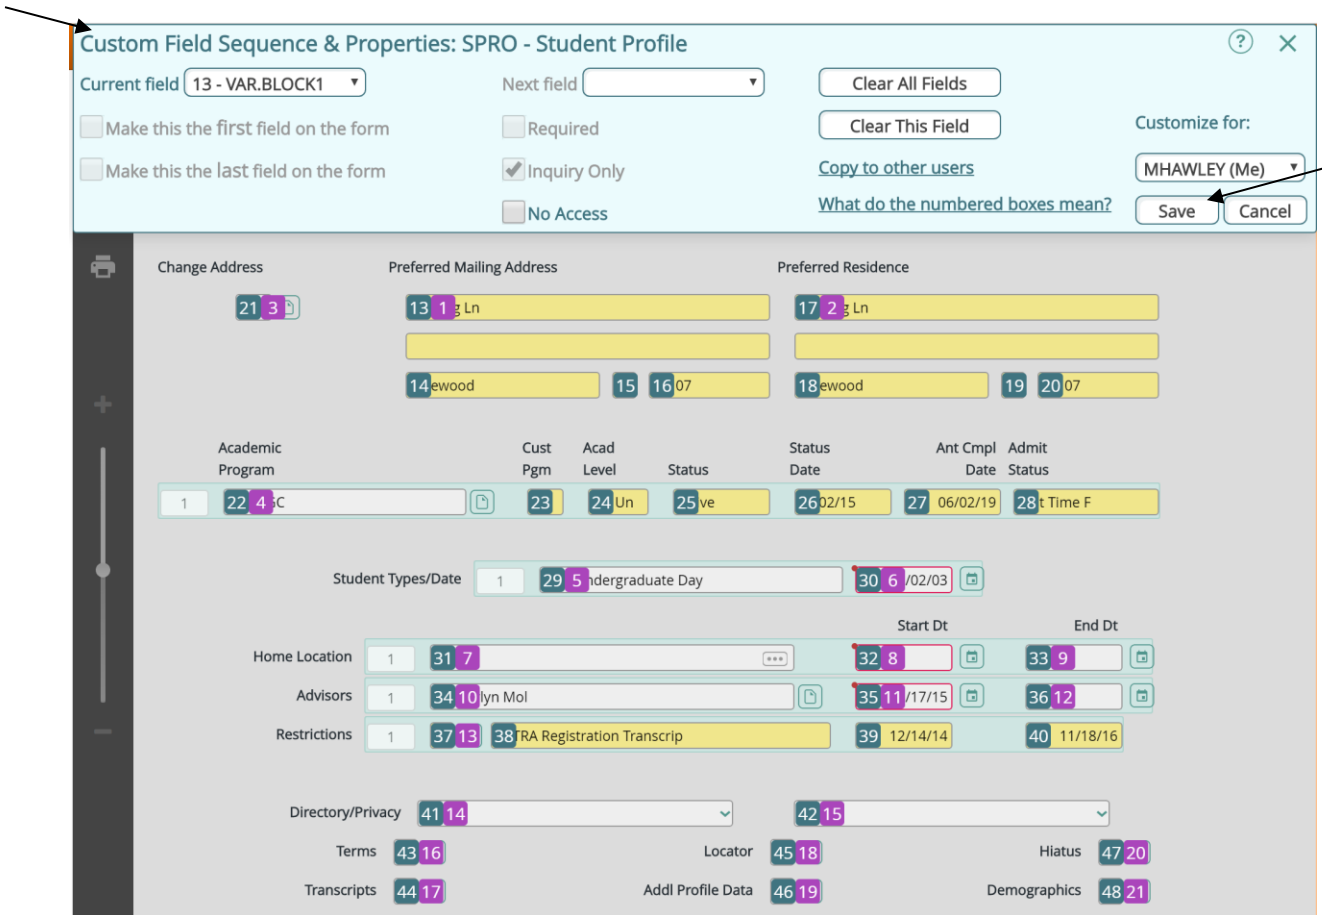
Custom Field Sequence & Properties: SPRO - Student Profile

Current field 13 - VAR.BLOCK1

Next field

Clear All Fields

Make this the first field on the form

Required

Clear This Field

Customize for:

Make this the last field on the form

Inquiry Only

Copy to other users

MHAWLEY (Me)

No Access

What do the numbered boxes mean?

Save

Cancel

Change Address

Preferred Mailing Address

Preferred Residence

21 3

13 1 g Ln

17 2 g Ln

14 ewood

15

16 07

18 ewood

19

20 07

Academic Program

Cust Pgm

Acad Level

Status

Status Date

Ant Cmpl Date

Admit Status

1

22 4 C

23

24 Un

25 ve

26 02/15

27 06/02/19

28 t Time F

Student Types/Date

1

29 5 ndergraduate Day

30 6 /02/03

Start Dt

End Dt

Home Location

1

31 7

32 8

33 9

Advisors

1

34 10 lyn Mol

35 11 /17/15

36 12

Restrictions

1

37 13

38 TRA Registration Transcrip

39 12/14/14

40 11/18/16

Directory/Privacy

41 14

42 15

Terms

43 16

Locator

45 18

Hiatus

47 20

Transcripts

44 17

Addl Profile Data

46 19

Demographics

48 21